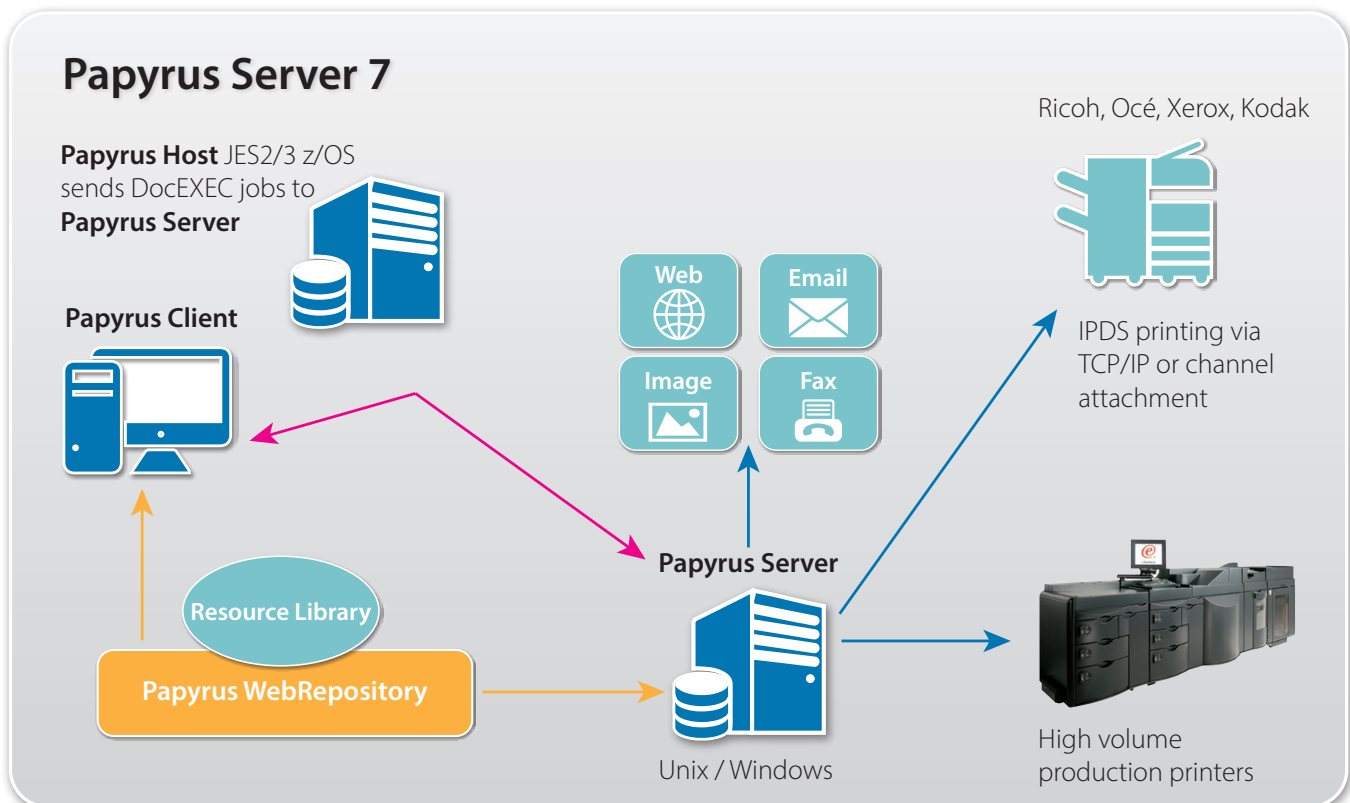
Papyrus Server 7

Papyrus Host JES2/3 z/OS sends DocEXEC jobs to Papyrus Server

Papyrus Client

Web

Email

Image

Fax

Ricoh, Océ, Xerox, Kodak

IPDS printing via TCP/IP or channel attachment

Papyrus Server

Resource Library

Papyrus WebRepository

Unix / Windows

High volume production printers